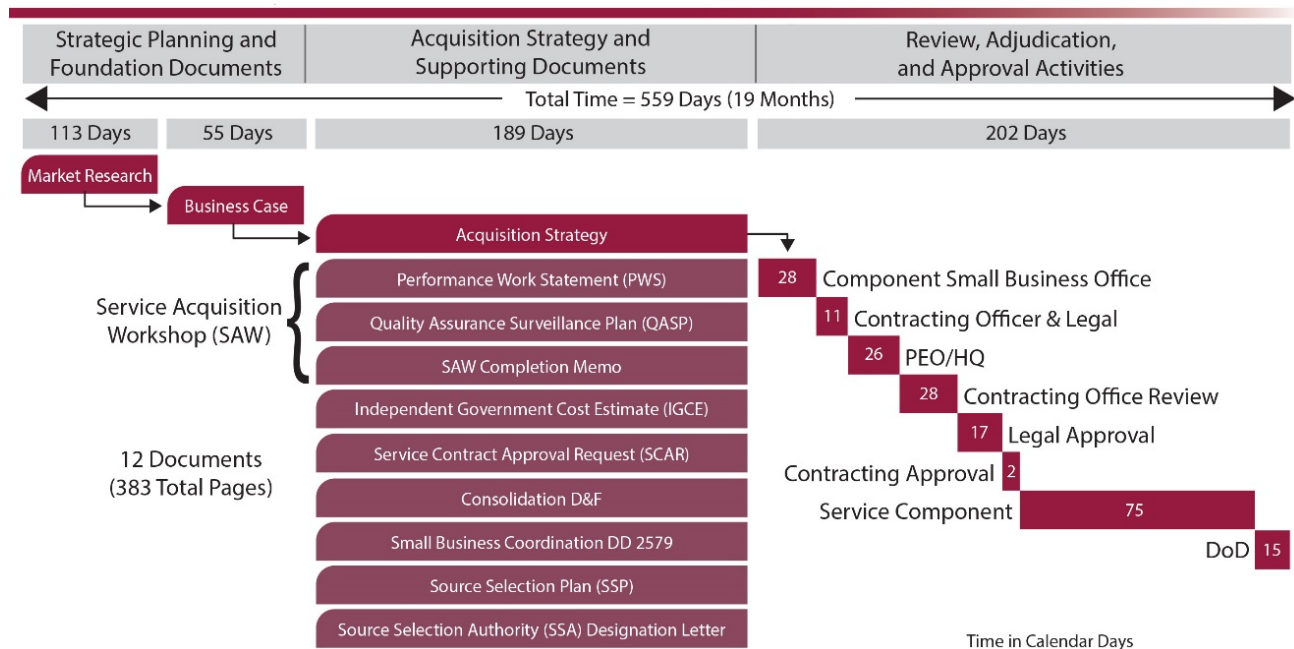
Strategic Planning and Foundation Documents

Acquisition Strategy and Supporting Documents

Review, Adjudication, and Approval Activities

Total Time = 559 Days (19 Months)

113 Days

55 Days

189 Days

202 Days

Market Research

Business Case

Acquisition Strategy

Service Acquisition Workshop (SAW)

Performance Work Statement (PWS)

Quality Assurance Surveillance Plan (QASP)

SAW Completion Memo

Independent Government Cost Estimate (IGCE)

12 Documents (383 Total Pages)

Service Contract Approval Request (SCAR)

Consolidation D&F

Small Business Coordination DD 2579

Source Selection Plan (SSP)

Source Selection Authority (SSA) Designation Letter

28 Component Small Business Office

11 Contracting Officer & Legal

26 PEO/HQ

28 Contracting Office Review

17 Legal Approval

Contracting Approval 2

Service Component 75

DoD 15

Time in Calendar Days